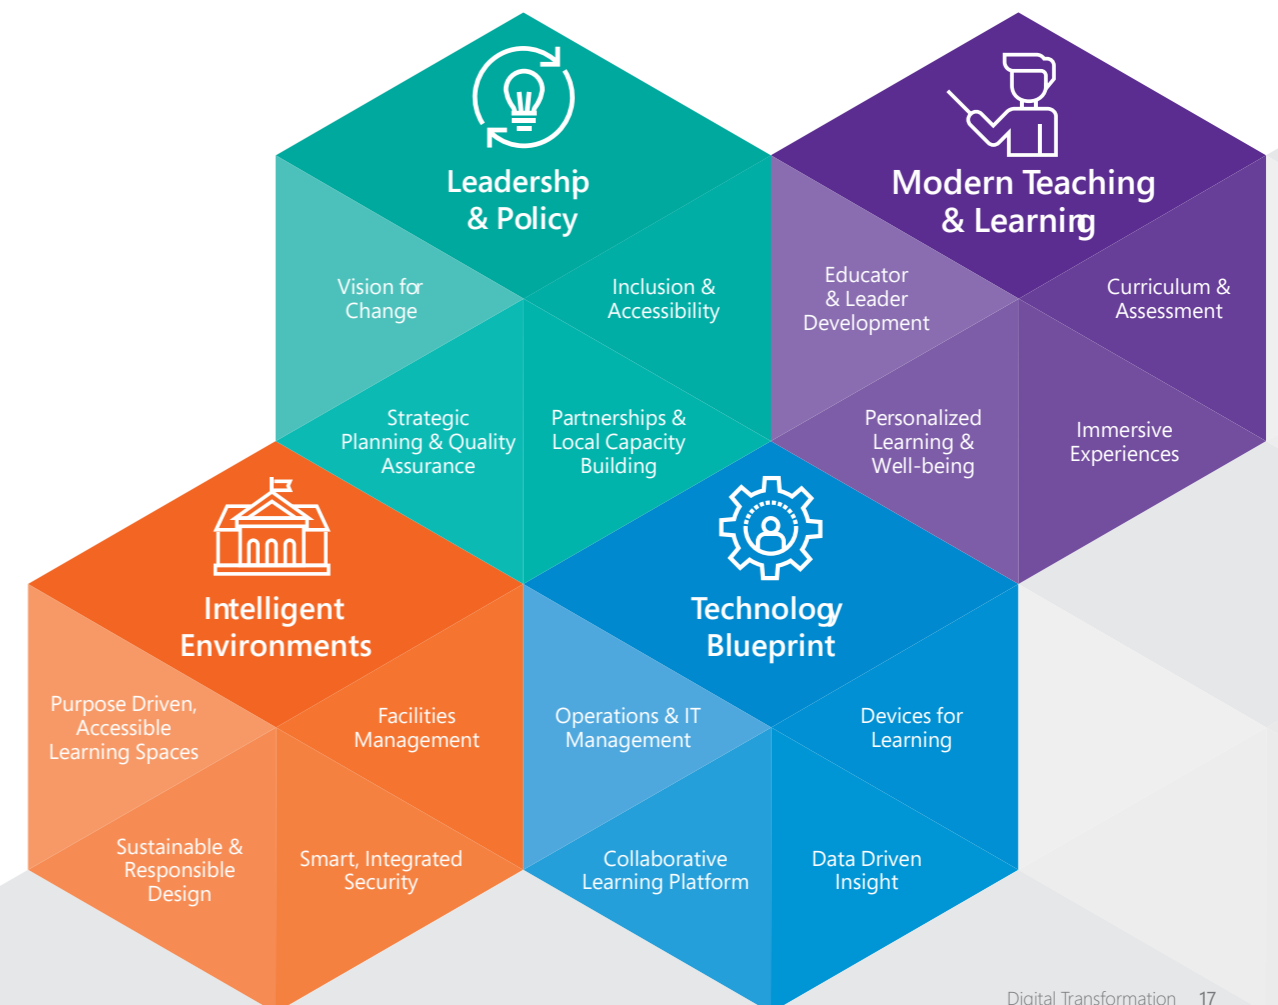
Leadership & Policy

Vision for Change

Inclusion & Accessibility

Strategic Planning & Quality Assurance

Partnerships & Local Capacity Building

Modern Teaching & Learning

Educator & Leader Development

Curriculum & Assessment

Personalized Learning & Well-being

Immersive Experiences

Intelligent Environments

Purpose Driven, Accessible Learning Spaces

Facilities Management

Sustainable & Responsible Design

Smart, Integrated Security

Technology Blueprint

Operations & IT Management

Devices for Learning

Collaborative Learning Platform

Data Driven Insight

Digital Transformation 17